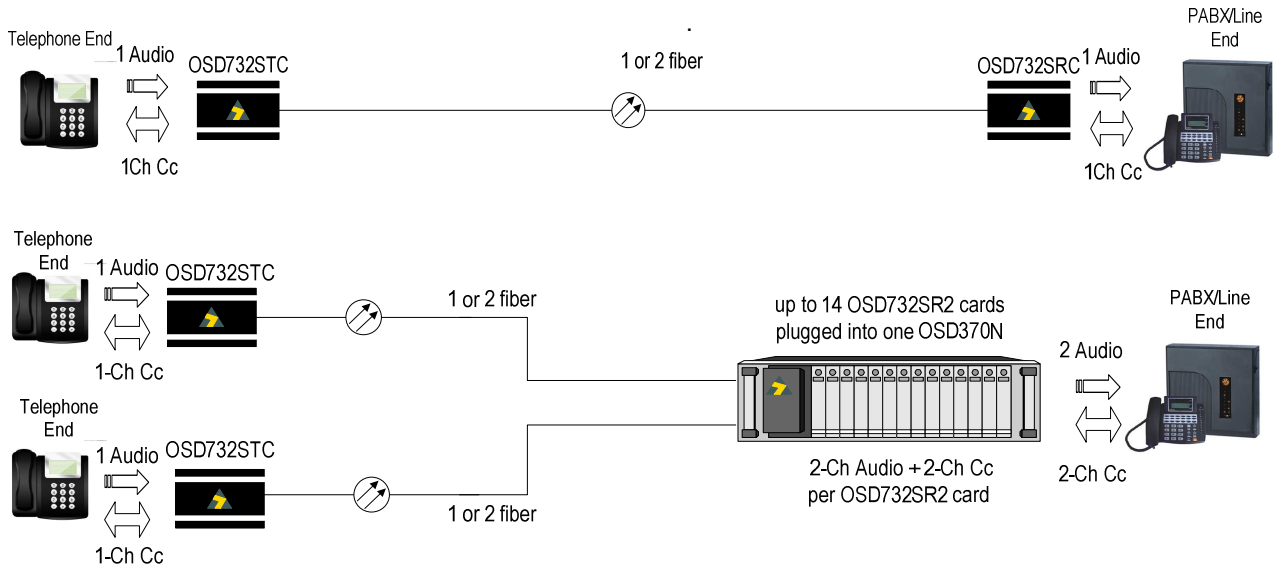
Telephone End
1 Audio
1Ch Cc
OSD732STC
1 or 2 fiber
OSD732SRC
1 Audio
1Ch Cc
PABX/Line End

Telephone End
1 Audio
1-Ch Cc
OSD732STC
1 or 2 fiber

Telephone End
1 Audio
1-Ch Cc
OSD732STC
1 or 2 fiber

up to 14 OSD732SR2 cards plugged into one OSD370N
2-Ch Audio + 2-Ch Cc per OSD732SR2 card

PABX/Line End
2 Audio
2-Ch Cc